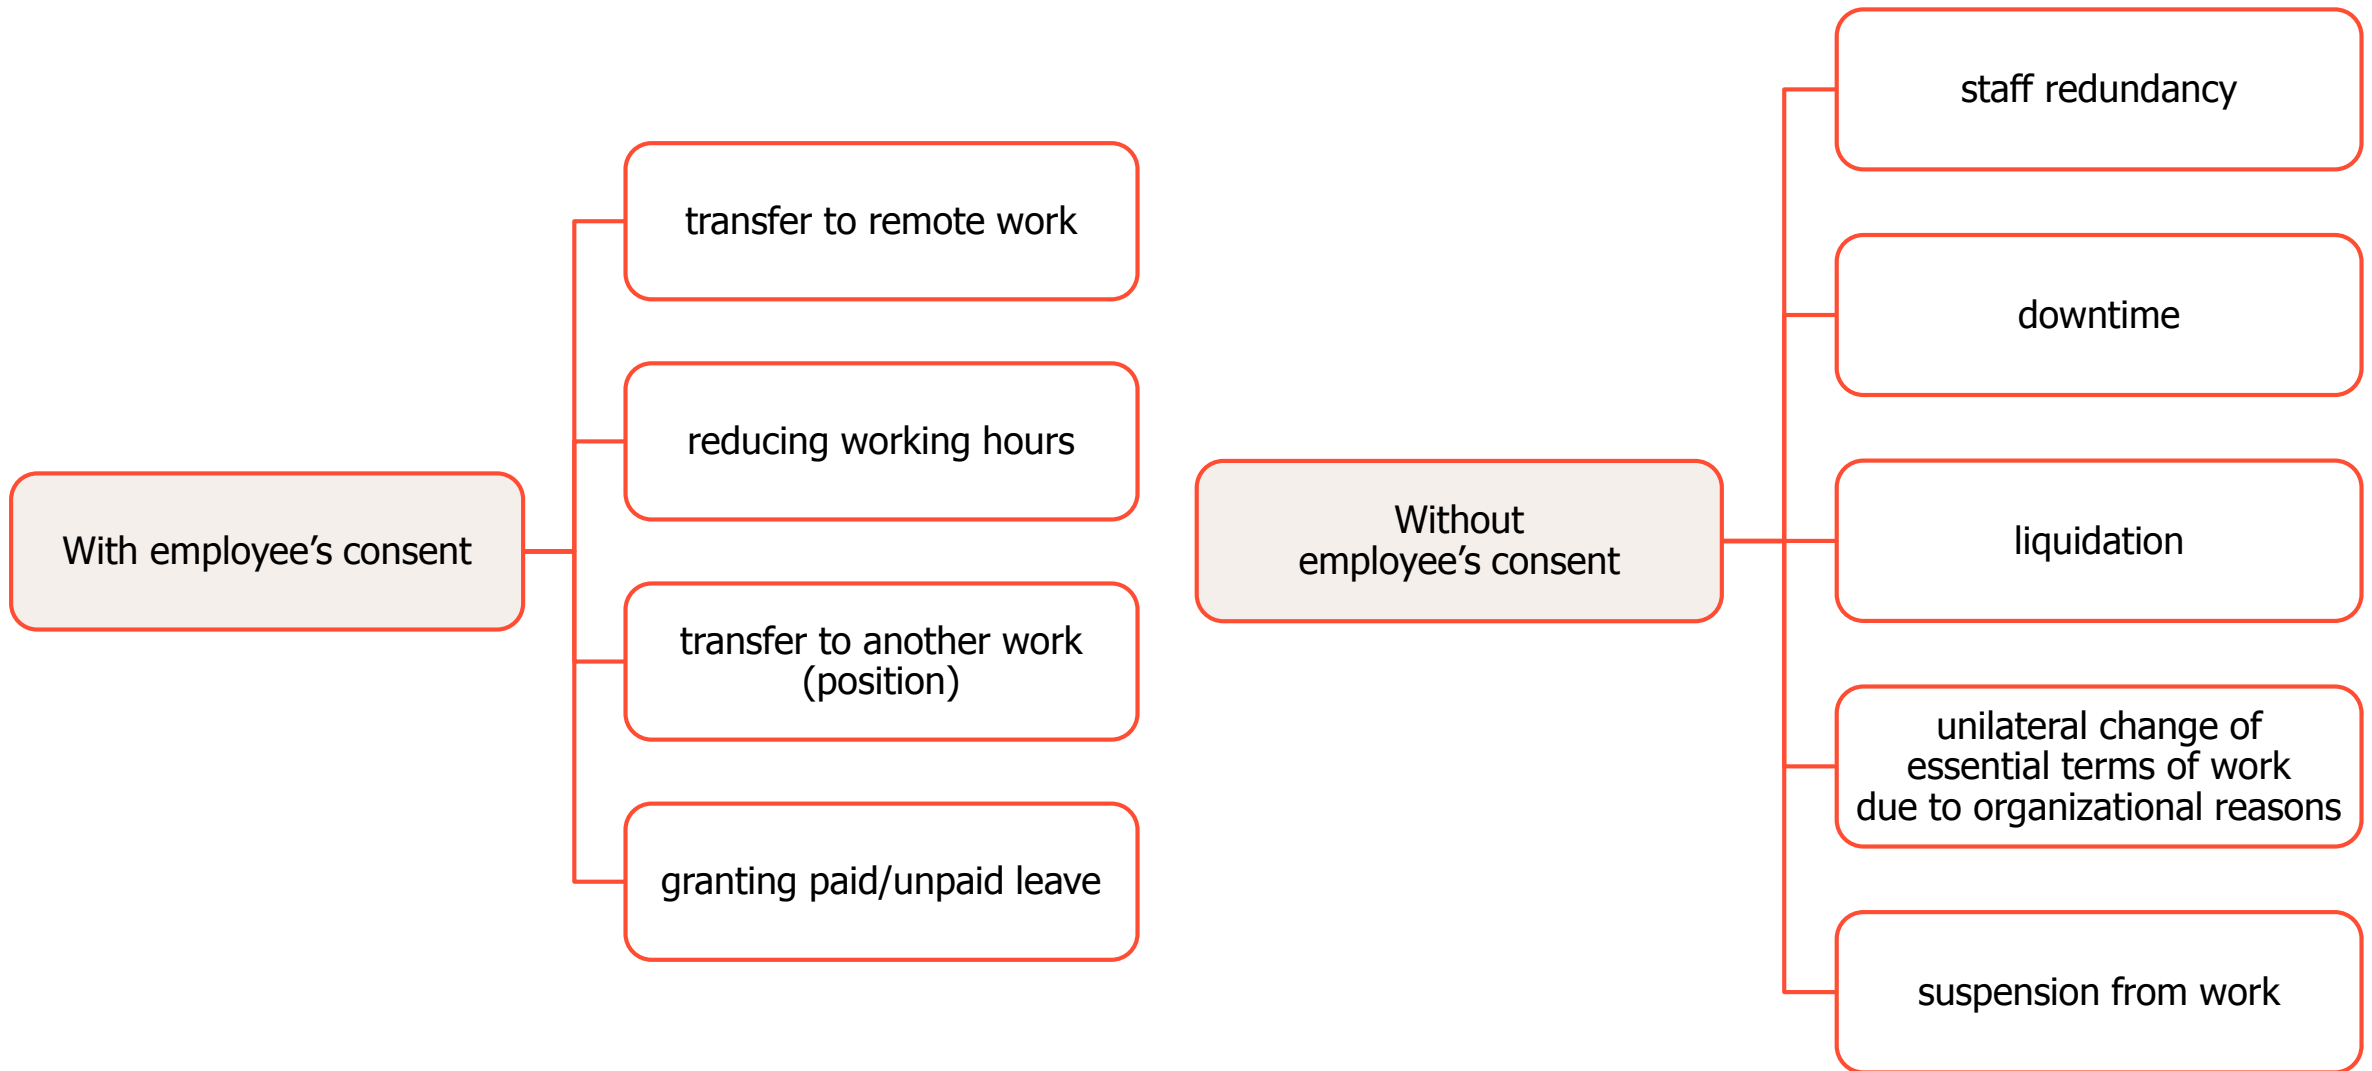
With employee’s consent

transfer to remote work

reducing working hours

transfer to another work (position)

granting paid/unpaid leave

Without employee’s consent

staff redundancy

downtime

liquidation

unilateral change of essential terms of work due to organizational reasons

suspension from work